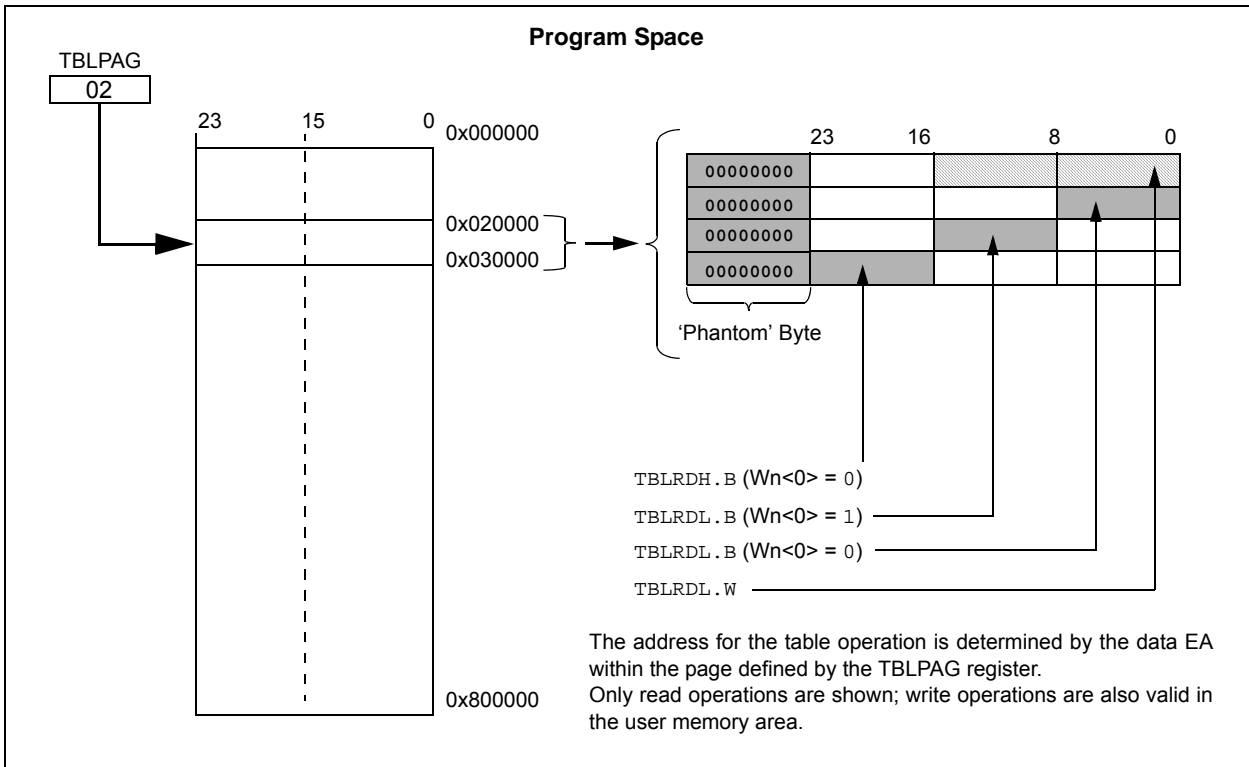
Program Space

TBLPAG
02

23 15 0

0x000000

0x020000
0x030000

0x800000

23 16 8 0

00000000
00000000
00000000
00000000

'Phantom' Byte

TBLRDH.B (Wn<0> = 0)
TBLRDL.B (Wn<0> = 1)
TBLRDL.B (Wn<0> = 0)
TBLRDL.W

The address for the table operation is determined by the data EA within the page defined by the TBLPAG register.
Only read operations are shown; write operations are also valid in the user memory area.